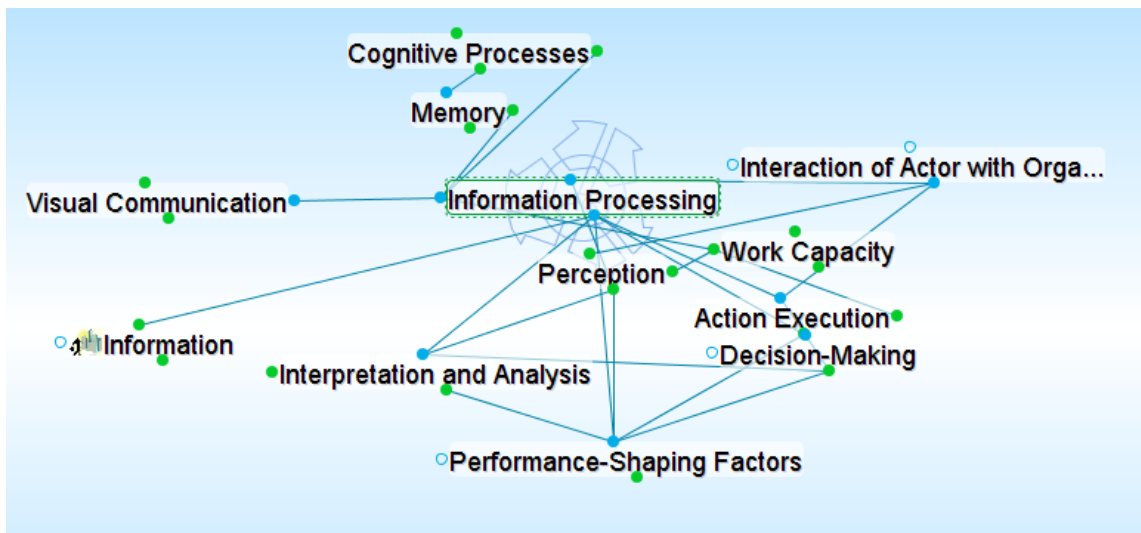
Cognitive Processes

Memory

Interaction of Actor with Orga...

Visual Communication

Information Processing

Work Capacity

Perception

Action Execution

Information

Decision-Making

Interpretation and Analysis

Performance-Shaping Factors